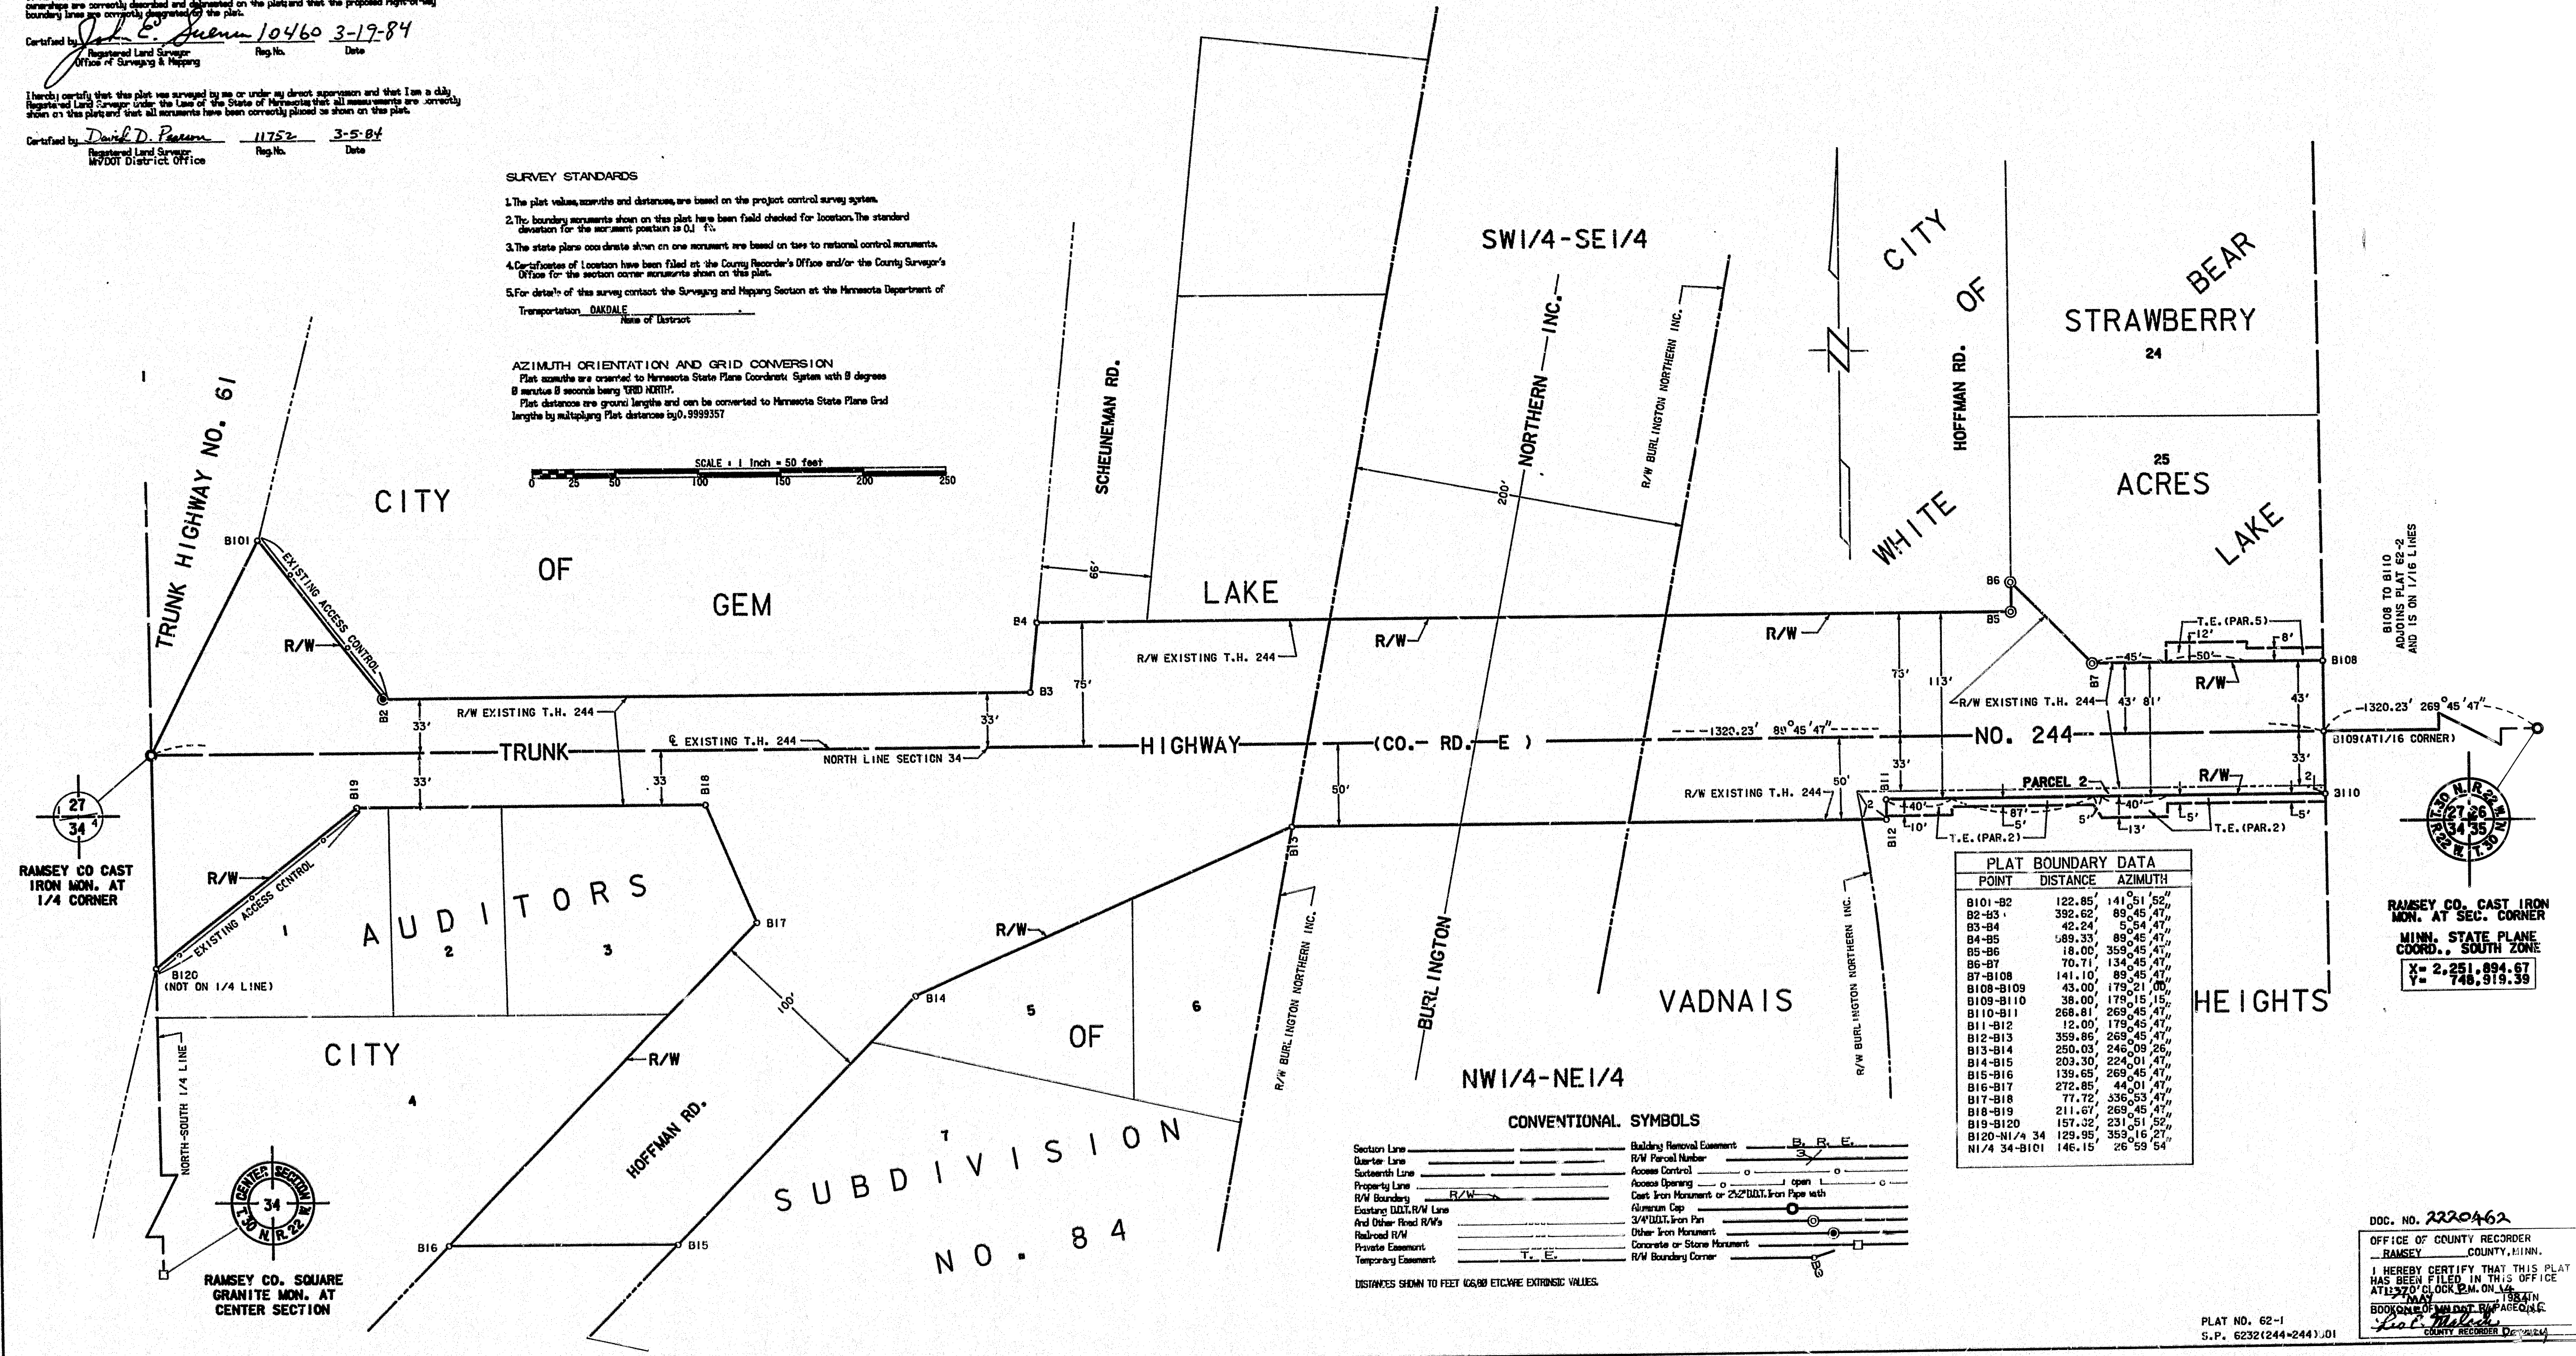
ownerships are correctly described and delineated on the plat and that the proposed right-of-way boundary lines are correctly designated on the plat.

Certified by John E. Juenn 10460 3-19-84
Registered Land Surveyor Reg.No. Date
Office of Surveying & Mapping

I hereby certify that this plat was surveyed by me or under my direct supervision and that I am a duly Registered Land Surveyor under the Laws of the State of Minnesota that all measurements are correctly shown on this plat and that all monuments have been correctly placed as shown on this plat.

Certified by David D. Pearson 11752 3-5-84
Registered Land Surveyor Reg.No. Date
MN/DOT District Office

SURVEY STANDARDS

1. The plat values, azimuths and distances, are based on the project control survey system.
2. The boundary monuments shown on this plat have been field checked for location. The standard deviation for the monument position is 0.1 ft.
3. The state plane coordinate shown on one monument are based on ties to national control monuments.
4. Certificates of Location have been filed at the County Recorder's Office and/or the County Surveyor's Office for the section corner monuments shown on this plat.
5. For details of this survey contact the Surveying and Mapping Section at the Minnesota Department of Transportation OAKDALE
Name of District

AZIMUTH ORIENTATION AND GRID CONVERSION
Plat azimuths are oriented to Minnesota State Plane Coordinate System with 0 degrees 0 minutes 0 seconds being GRID NORTH.
Plat distances are ground lengths and can be converted to Minnesota State Plane Grid lengths by multiplying Plat distances by 0.9999357

SCALE : 1 Inch = 50 feet
0 25 50 100 150 200 250

TRUNK HIGHWAY NO. 61
CITY OF GEM LAKE
SCHEUNEMAN RD.
SW1/4-SE1/4
NORTHERN INC.
R/W BURLINGTON NORTHERN INC.
CITY OF WHITE BEAR
HOFFMAN RD.
STRAWBERRY 24
25 ACRES LAKE
B108 TO B110 ADJOINS PLAT 62-2 AND IS ON 1/16 LINES
B101 EXISTING ACCESS CONTROL R/W B2 B3 B4 B5 B6 B7 B108 B109(AT1/16 CORNER) B110
66' 75' 33' 33' 33' 200' 73' 113' 43' 81' 43' 33' 50' 50'
R/W EXISTING T.H. 244
TRUNK HIGHWAY (CO. RD. E) NO. 244
℄ EXISTING T.H. 244
NORTH LINE SECTION 34
1320.23' 89°45'47"
1320.23' 269°45'47"
T.E.(PAR.5) 45' 50' 12' 8'
PARCEL 2 R/W 40' 87' 5' 10' 13' 5' 5' T.E.(PAR.2) 2 B11 B12

27 34 RAMSEY CO CAST IRON MON. AT 1/4 CORNER
T.30 N.R.22 W. 27 26 34 35
RAMSEY CO. CAST IRON MON. AT SEC. CORNER
MINN. STATE PLANE COORD., SOUTH ZONE
X= 2,251,894.67
Y= 748,919.39

B19 B18 B17 B120 (NOT ON 1/4 LINE) R/W EXISTING ACCESS CONTROL
AUDITORS 1 2 3 100'
CITY 4 OF VADNAIS HEIGHTS
HOFFMAN RD. R/W B14 B13 5 6 7 B16 B15
SUBDIVISION NO. 84
NORTH-SOUTH 1/4 LINE
CENTER SECTION 34 T.30 N.R.22 W.
RAMSEY CO. SQUARE GRANITE MON. AT CENTER SECTION
BURLINGTON
R/W BURLINGTON NORTHERN INC.
NW1/4-NE1/4

PLAT BOUNDARY DATA
| POINT | DISTANCE | AZIMUTH |
|---|---|---|
| B101-B2 | 122.85' | 141°51'52" |
| B2-B3 | 392.62' | 89°45'47" |
| B3-B4 | 42.24' | 5°54'47" |
| B4-B5 | 589.33' | 89°45'47" |
| B5-B6 | 18.00' | 359°45'47" |
| B6-B7 | 70.71' | 134°45'47" |
| B7-B108 | 141.10' | 89°45'47" |
| B108-B109 | 43.00' | 179°21'00" |
| B109-B110 | 38.00' | 179°15'15" |
| B110-B11 | 268.81' | 269°45'47" |
| B11-B12 | 12.00' | 179°45'47" |
| B12-B13 | 359.86' | 269°45'47" |
| B13-B14 | 250.03' | 246°09'26" |
| B14-B15 | 203.30' | 224°01'47" |
| B15-B16 | 139.65' | 269°45'47" |
| B16-B17 | 272.85' | 44°01'47" |
| B17-B18 | 77.72' | 336°53'47" |
| B18-B19 | 211.67' | 269°45'47" |
| B19-B120 | 157.32' | 231°51'52" |
| B120-N1/4 34 | 129.95' | 359°16'27" |
| N1/4 34-B101 | 146.15' | 26°59'54" |

CONVENTIONAL SYMBOLS
Section Line
Quarter Line
Sixteenth Line
Property Line
R/W Boundary R/W
Existing D.O.T. R/W Line And Other Road R/W's
Railroad R/W
Private Easement
Temporary Easement T.E.
Building Removal Easement B.R.E.
R/W Parcel Number 3
Access Control
Access Opening open
Cast Iron Monument or 2½" D.O.T. Iron Pipe with Aluminum Cap
3/4" D.O.T. Iron Pin
Other Iron Monument
Concrete or Stone Monument
R/W Boundary Corner B3

DISTANCES SHOWN TO FEET (06,80 ETC.) ARE EXTRINSIC VALUES.

PLAT NO. 62-1
S.P. 6232(244=244)101

DOC. NO. 2220462
OFFICE OF COUNTY RECORDER
RAMSEY COUNTY, MINN.
I HEREBY CERTIFY THAT THIS PLAT HAS BEEN FILED IN THIS OFFICE AT 2:30 O'CLOCK P.M. ON 14 MAY 1984 IN BOOK 1 OF MN DOT R/W PAGE 62-1
Leo E. Melsch
COUNTY RECORDER Deputy